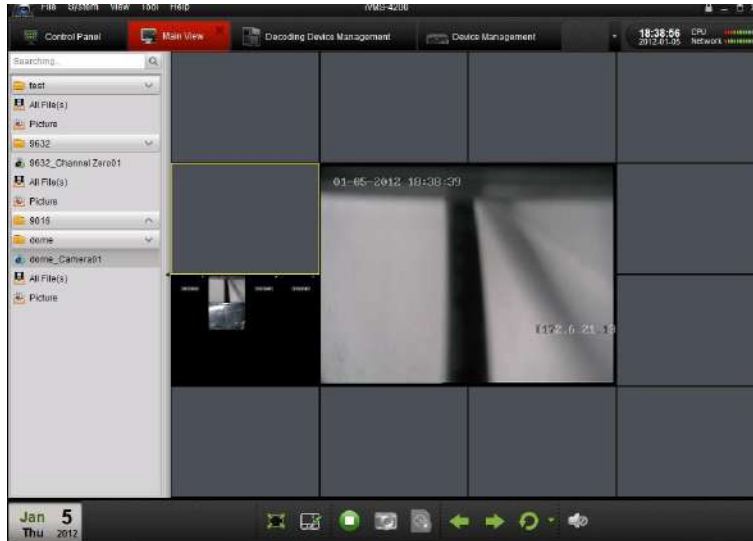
File System View Tool Help iVMS-4200

Control Panel Main View Decoding Device Management Device Management 18:38:56 2012-01-05 CPU Network

Searching...
test
All File(s)
Picture
9632
9632_Channel Zero01
All File(s)
Picture
9016
dome
dome_Camera01
All File(s)
Picture

01-05-2012 18:38:39

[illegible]172.6.21.1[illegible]

Jan 5
Thu 2012